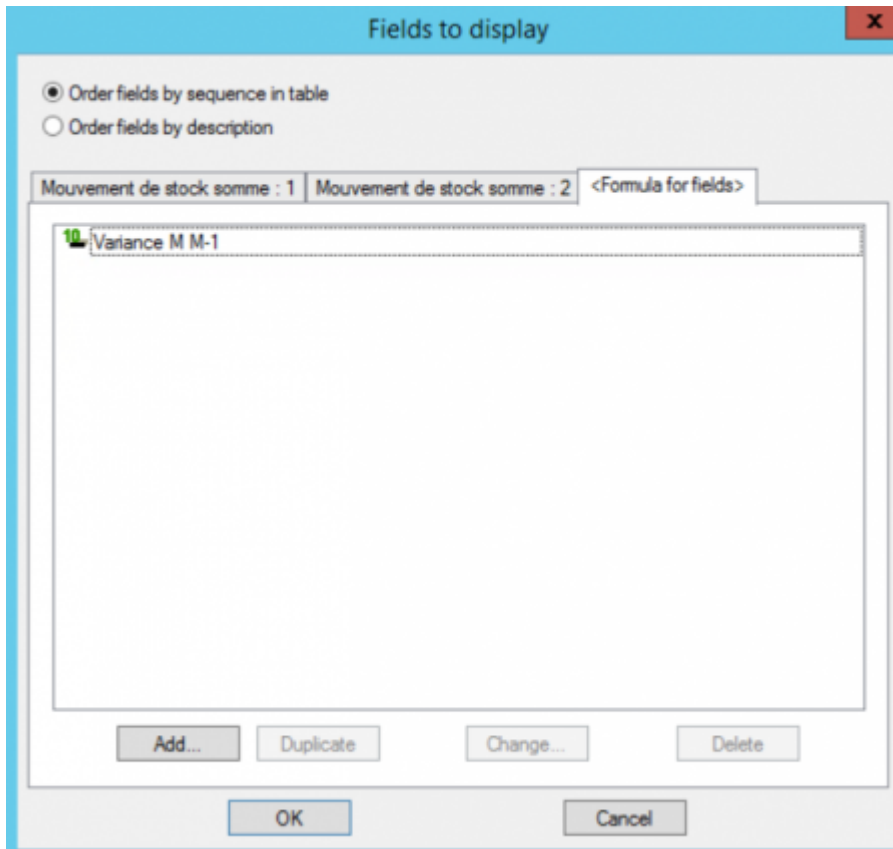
Fields to display

x

Order fields by sequence in table
Order fields by description

Mouvement de stock somme : 1
Mouvement de stock somme : 2
<Formula for fields>

10 Variance M M-1

Add...
Duplicate
Change...
Delete

OK
Cancel